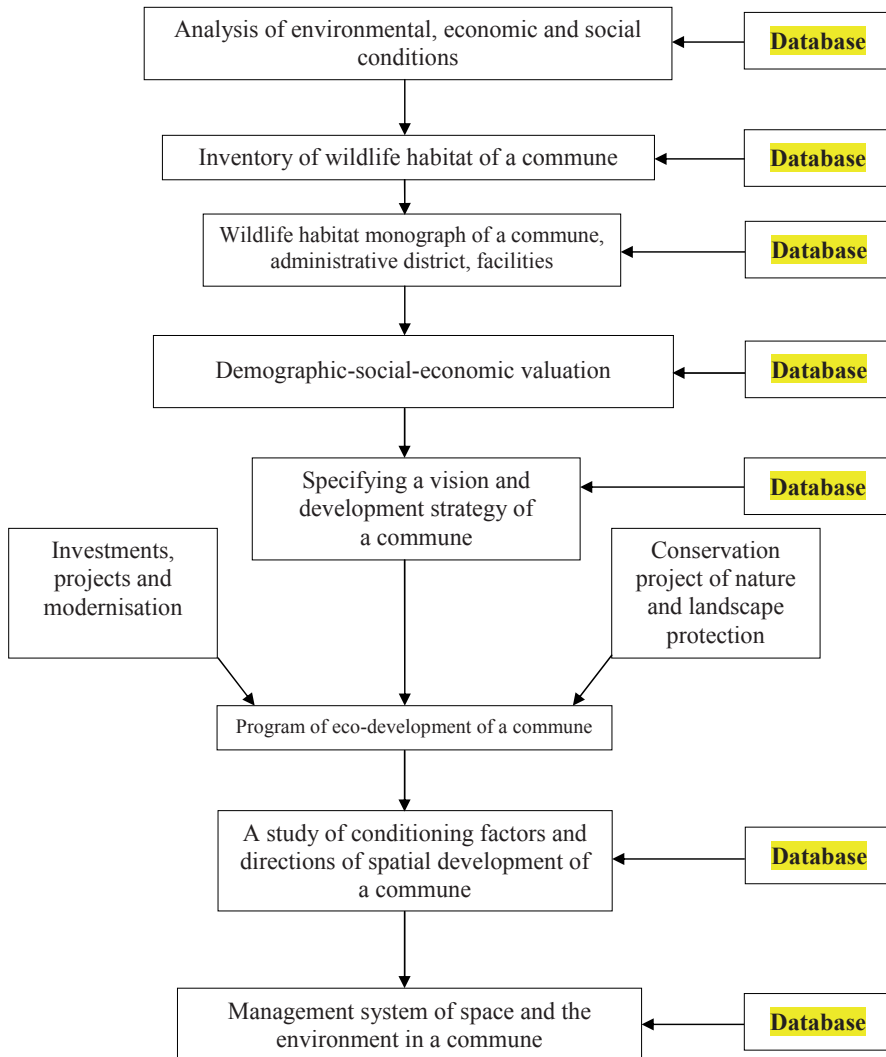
Analysis of environmental, economic and social conditions

Database

Inventory of wildlife habitat of a commune

Database

Wildlife habitat monograph of a commune, administrative district, facilities

Database

Demographic-social-economic valuation

Database

Specifying a vision and development strategy of a commune

Database

Investments, projects and modernisation

Conservation project of nature and landscape protection

Program of eco-development of a commune

A study of conditioning factors and directions of spatial development of a commune

Database

Management system of space and the environment in a commune

Database